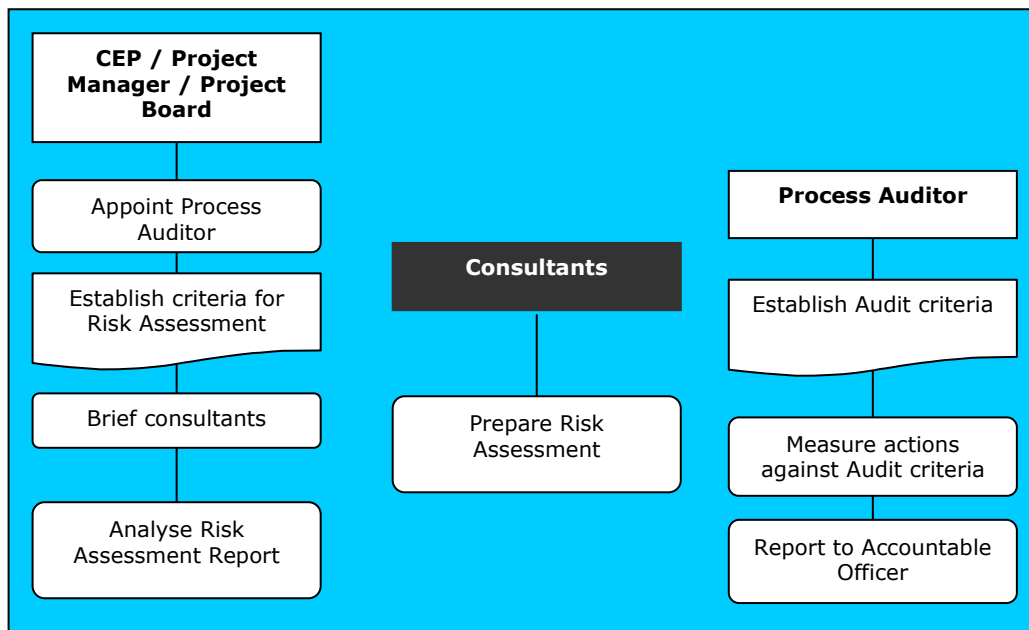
CEP / Project Manager / Project Board

Appoint Process Auditor

Establish criteria for Risk Assessment

Brief consultants

Analyse Risk Assessment Report

Consultants

Prepare Risk Assessment

Process Auditor

Establish Audit criteria

Measure actions against Audit criteria

Report to Accountable Officer